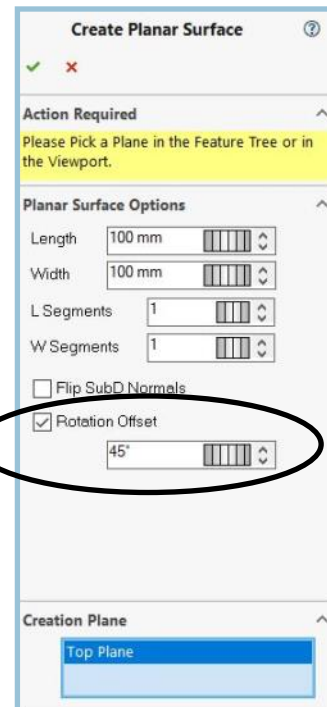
Create Planar Surface ?

✓ ×

Action Required

Please Pick a Plane in the Feature Tree or in the Viewport.

Planar Surface Options

Length 100 mm

Width 100 mm

L Segments 1

W Segments 1

Flip SubD Normals

Rotation Offset

45°

Creation Plane

Top Plane